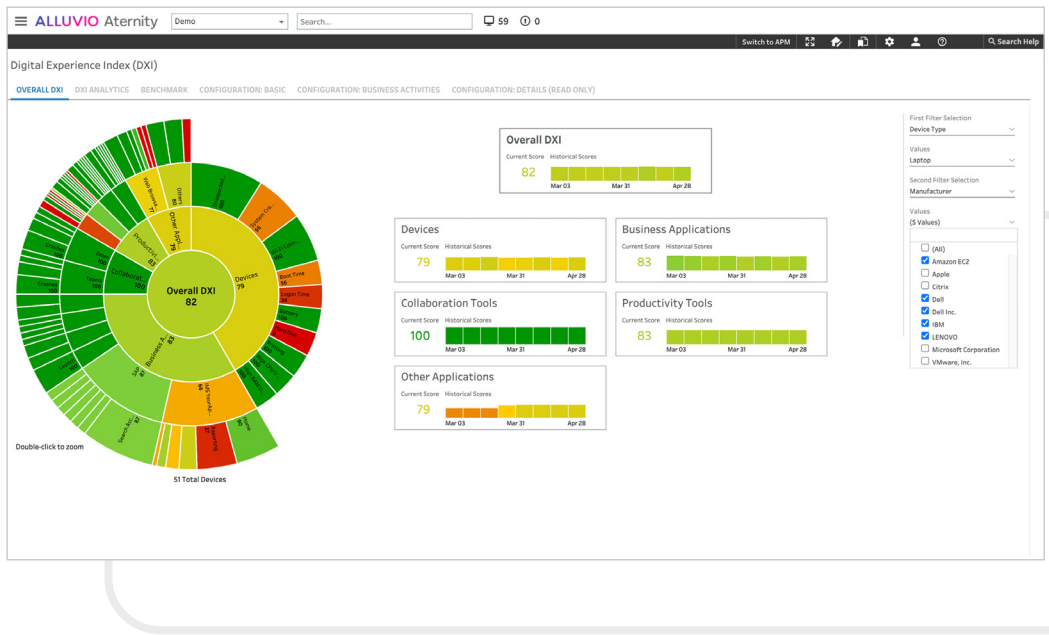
ALLUVIO Aternity Demo Search... 59 0

Switch to APM Search Help

Digital Experience Index (DXI)

OVERALL DXI DXI ANALYTICS BENCHMARK CONFIGURATION: BASIC CONFIGURATION: BUSINESS ACTIVITIES CONFIGURATION: DETAILS (READ ONLY)

Overall DXI
82

Devices
79

Business A...
83

Collaborati...
100

Productivi...
83

Other Appli...
79

Web Browse...
Other
Boot Time
Logon Time
Battery
Crashes
Teams
Zoom
Search MC
Reporting

Double-click to zoom

51 Total Devices

Overall DXI
Current Score Historical Scores
82
Mar 03 Mar 31 Apr 28

Devices
Current Score Historical Scores
79
Mar 03 Mar 31 Apr 28

Business Applications
Current Score Historical Scores
83
Mar 03 Mar 31 Apr 28

Collaboration Tools
Current Score Historical Scores
100
Mar 03 Mar 31 Apr 28

Productivity Tools
Current Score Historical Scores
83
Mar 03 Mar 31 Apr 28

Other Applications
Current Score Historical Scores
79
Mar 03 Mar 31 Apr 28

First Filter Selection
Device Type
Values
Laptop
Second Filter Selection
Manufacturer
Values
(5 Values)
(All)
Amazon EC2
Apple
Citrix
Dell
Dell Inc.
IBM
LENOVO
Microsoft Corporation
VMware, Inc.